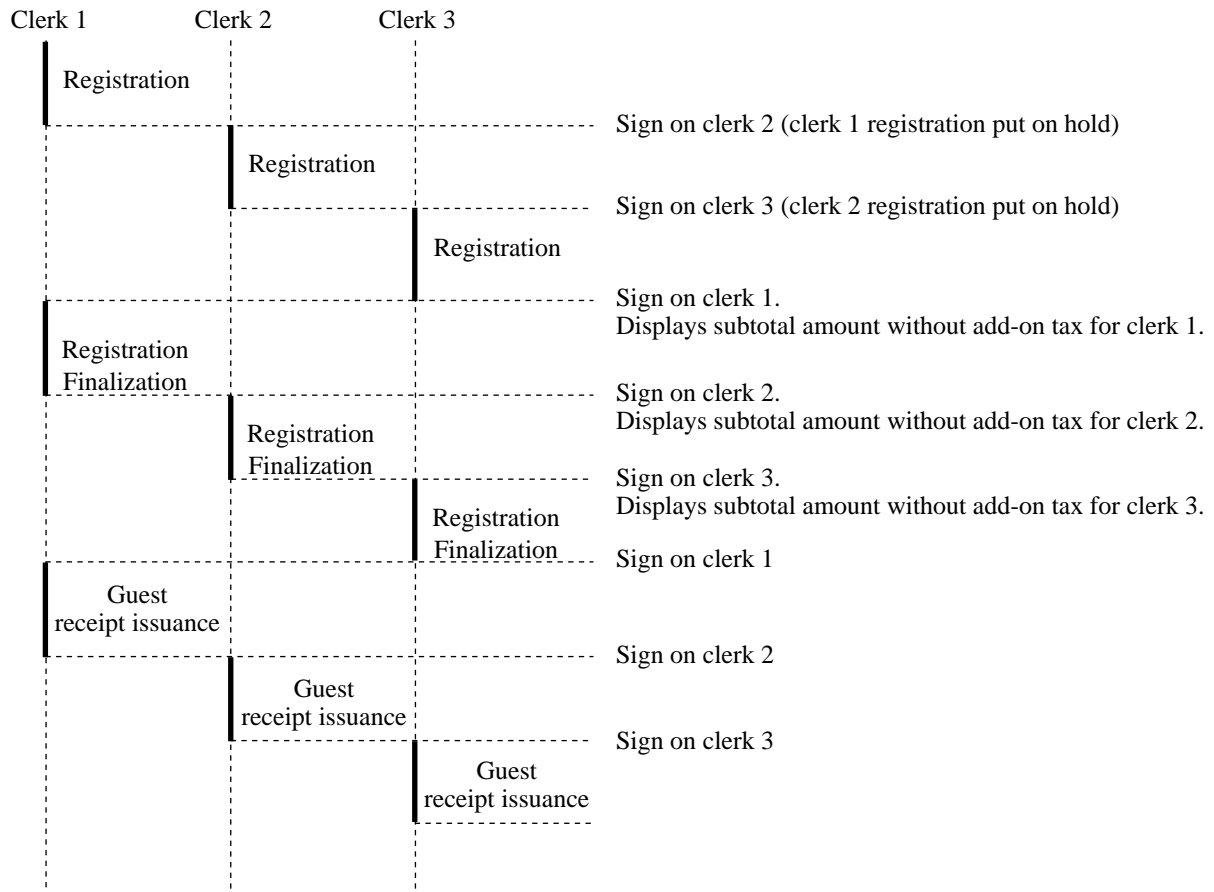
Clerk 1
Clerk 2
Clerk 3

Registration

Sign on clerk 2 (clerk 1 registration put on hold)

Registration

Sign on clerk 3 (clerk 2 registration put on hold)

Registration

Sign on clerk 1.
Displays subtotal amount without add-on tax for clerk 1.

Registration Finalization

Sign on clerk 2.
Displays subtotal amount without add-on tax for clerk 2.

Registration Finalization

Sign on clerk 3.
Displays subtotal amount without add-on tax for clerk 3.

Registration Finalization

Sign on clerk 1

Guest receipt issuance

Sign on clerk 2

Guest receipt issuance

Sign on clerk 3

Guest receipt issuance